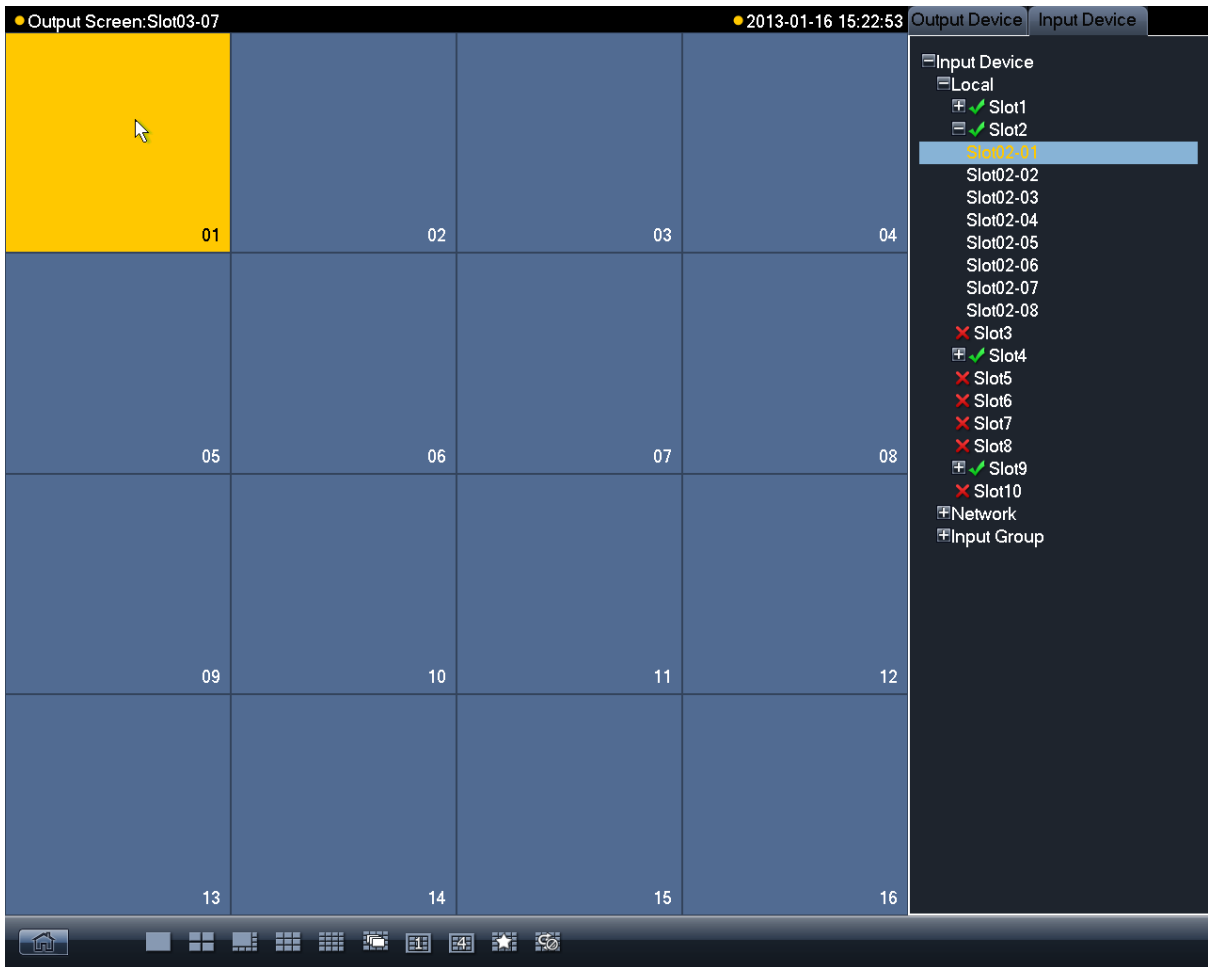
Output Screen:Slot03-07

2013-01-16 15:22:53

Output Device
Input Device

01
02
03
04
05
06
07
08
09
10
11
12
13
14
15
16

Input Device
Local
Slot1
Slot2
Slot02-01
Slot02-02
Slot02-03
Slot02-04
Slot02-05
Slot02-06
Slot02-07
Slot02-08
Slot3
Slot4
Slot5
Slot6
Slot7
Slot8
Slot9
Slot10
Network
Input Group

1
4